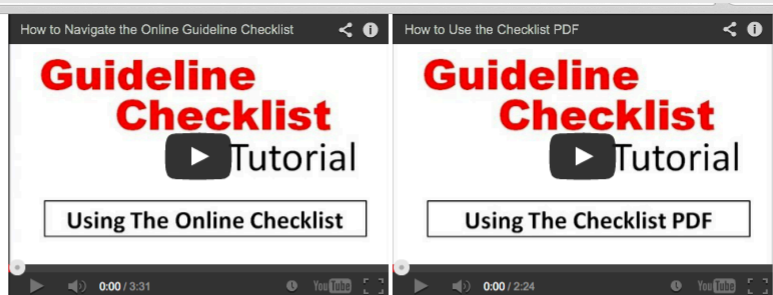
How to Navigate the Online Guideline Checklist

Guideline Checklist Tutorial

Using The Online Checklist

0:00 / 3:31

YouTube

How to Use the Checklist PDF

Guideline Checklist Tutorial

Using The Checklist PDF

0:00 / 2:24

YouTube